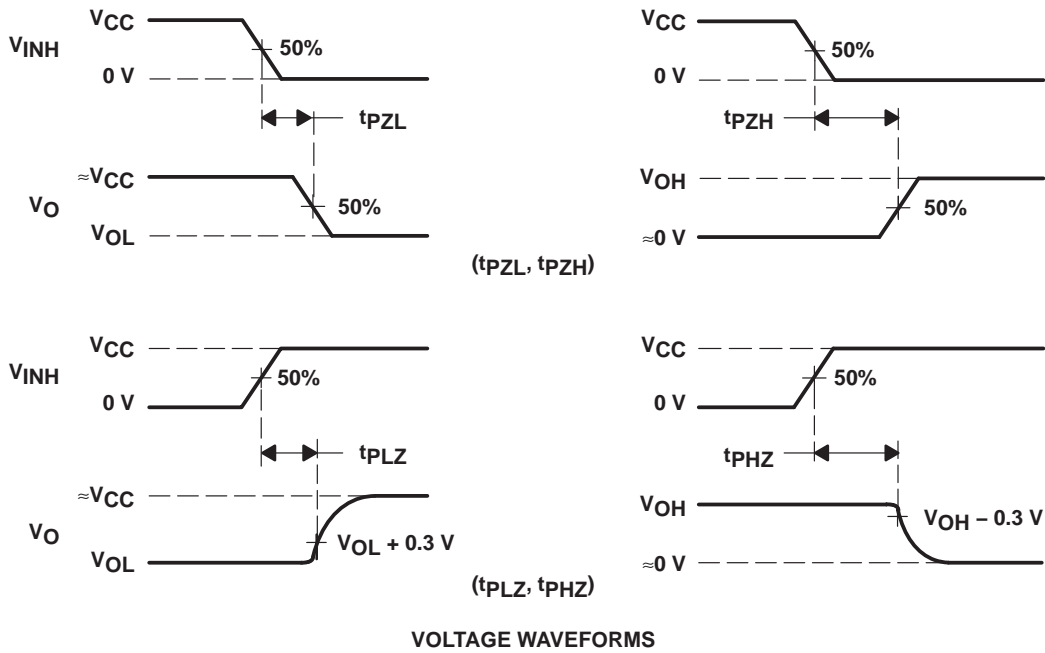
$V_{CC}$
$V_{INH}$
50%
0 V
$t_{PZL}$

$\approx V_{CC}$
$V_O$
50%
$V_{OL}$

$V_{CC}$
50%
0 V
$t_{PZH}$

$V_{OH}$
50%
$\approx 0$ V

($t_{PZL}$, $t_{PZH}$)

$V_{CC}$
$V_{INH}$
50%
0 V
$t_{PLZ}$

$\approx V_{CC}$
$V_O$
$V_{OL} + 0.3$ V
$V_{OL}$

$V_{CC}$
50%
0 V
$t_{PHZ}$

$V_{OH}$
$V_{OH} - 0.3$ V
$\approx 0$ V

($t_{PLZ}$, $t_{PHZ}$)

VOLTAGE WAVEFORMS